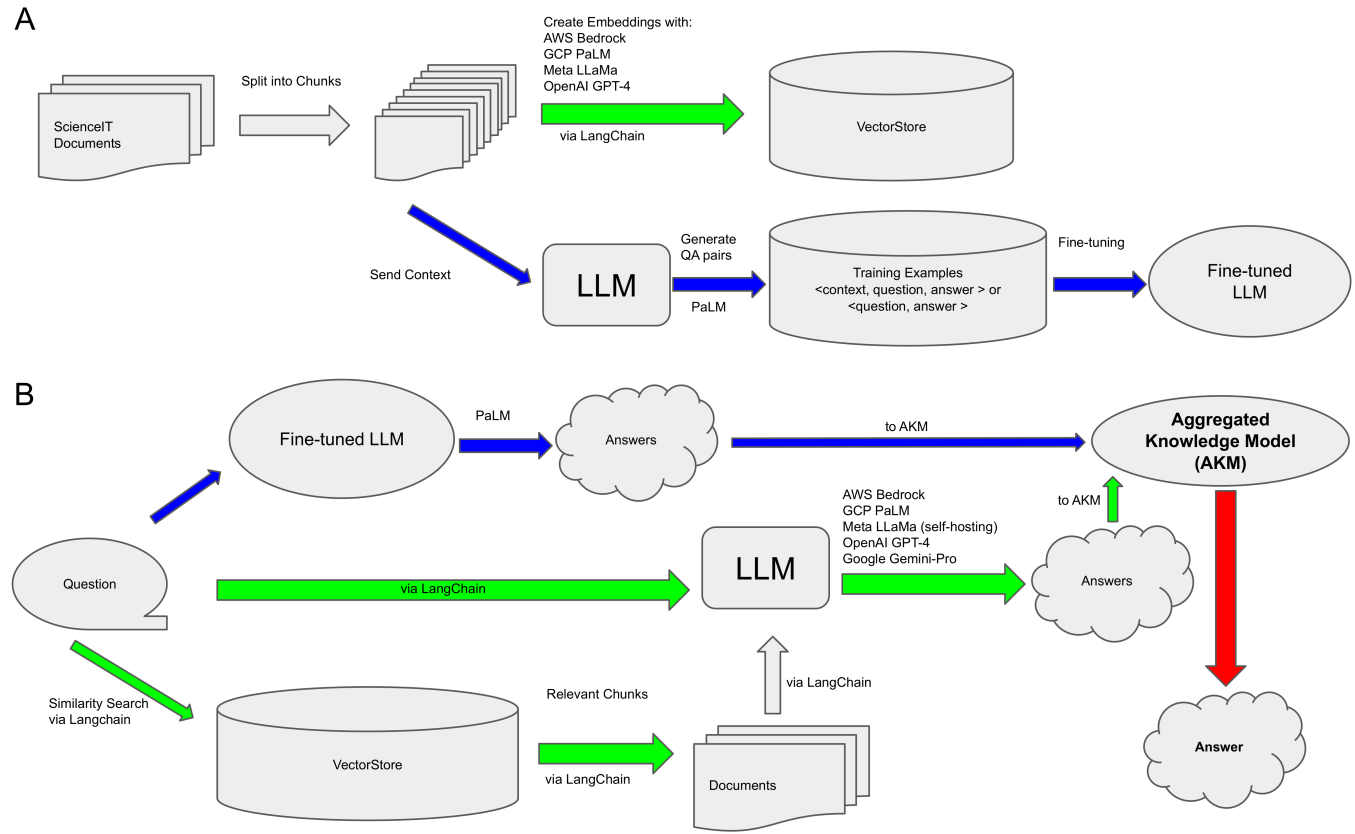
A

ScienceIT Documents

Split into Chunks

Create Embeddings with:
AWS Bedrock
GCP PaLM
Meta LLaMa
OpenAI GPT-4

via LangChain

VectorStore

Send Context

LLM

Generate QA pairs

PaLM

Training Examples
<context, question, answer > or
<question, answer >

Fine-tuning

Fine-tuned LLM

B

Fine-tuned LLM

PaLM

Answers

to AKM

Aggregated Knowledge Model (AKM)

Question

via LangChain

LLM

AWS Bedrock
GCP PaLM
Meta LLaMa (self-hosting)
OpenAI GPT-4
Google Gemini-Pro

to AKM

Answers

Similarity Search via Langchain

VectorStore

Relevant Chunks

via LangChain

via LangChain

Documents

Answer